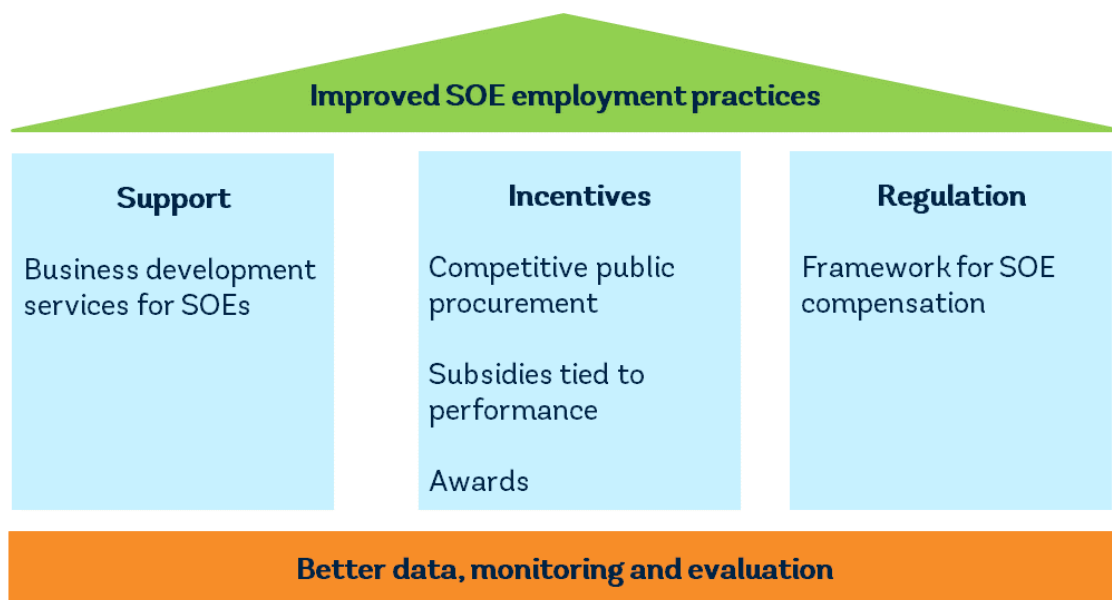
Improved SOE employment practices

Support

Business development services for SOEs

Incentives

Competitive public procurement

Subsidies tied to performance

Awards

Regulation

Framework for SOE compensation

Better data, monitoring and evaluation